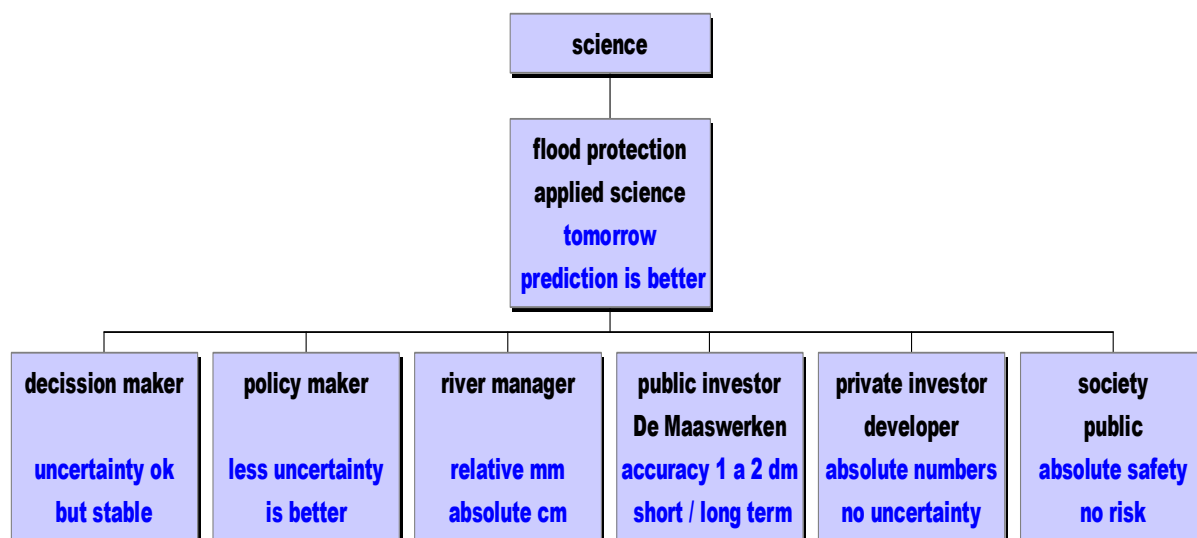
science

flood protection
applied science
tomorrow
prediction is better

decission maker

uncertainty ok
but stable

policy maker

less uncertainty
is better

river manager

relative mm
absolute cm

public investor
De Maaswerken
accuracy 1 a 2 dm
short / long term

private investor
developer
absolute numbers
no uncertainty

society
public
absolute safety
no risk